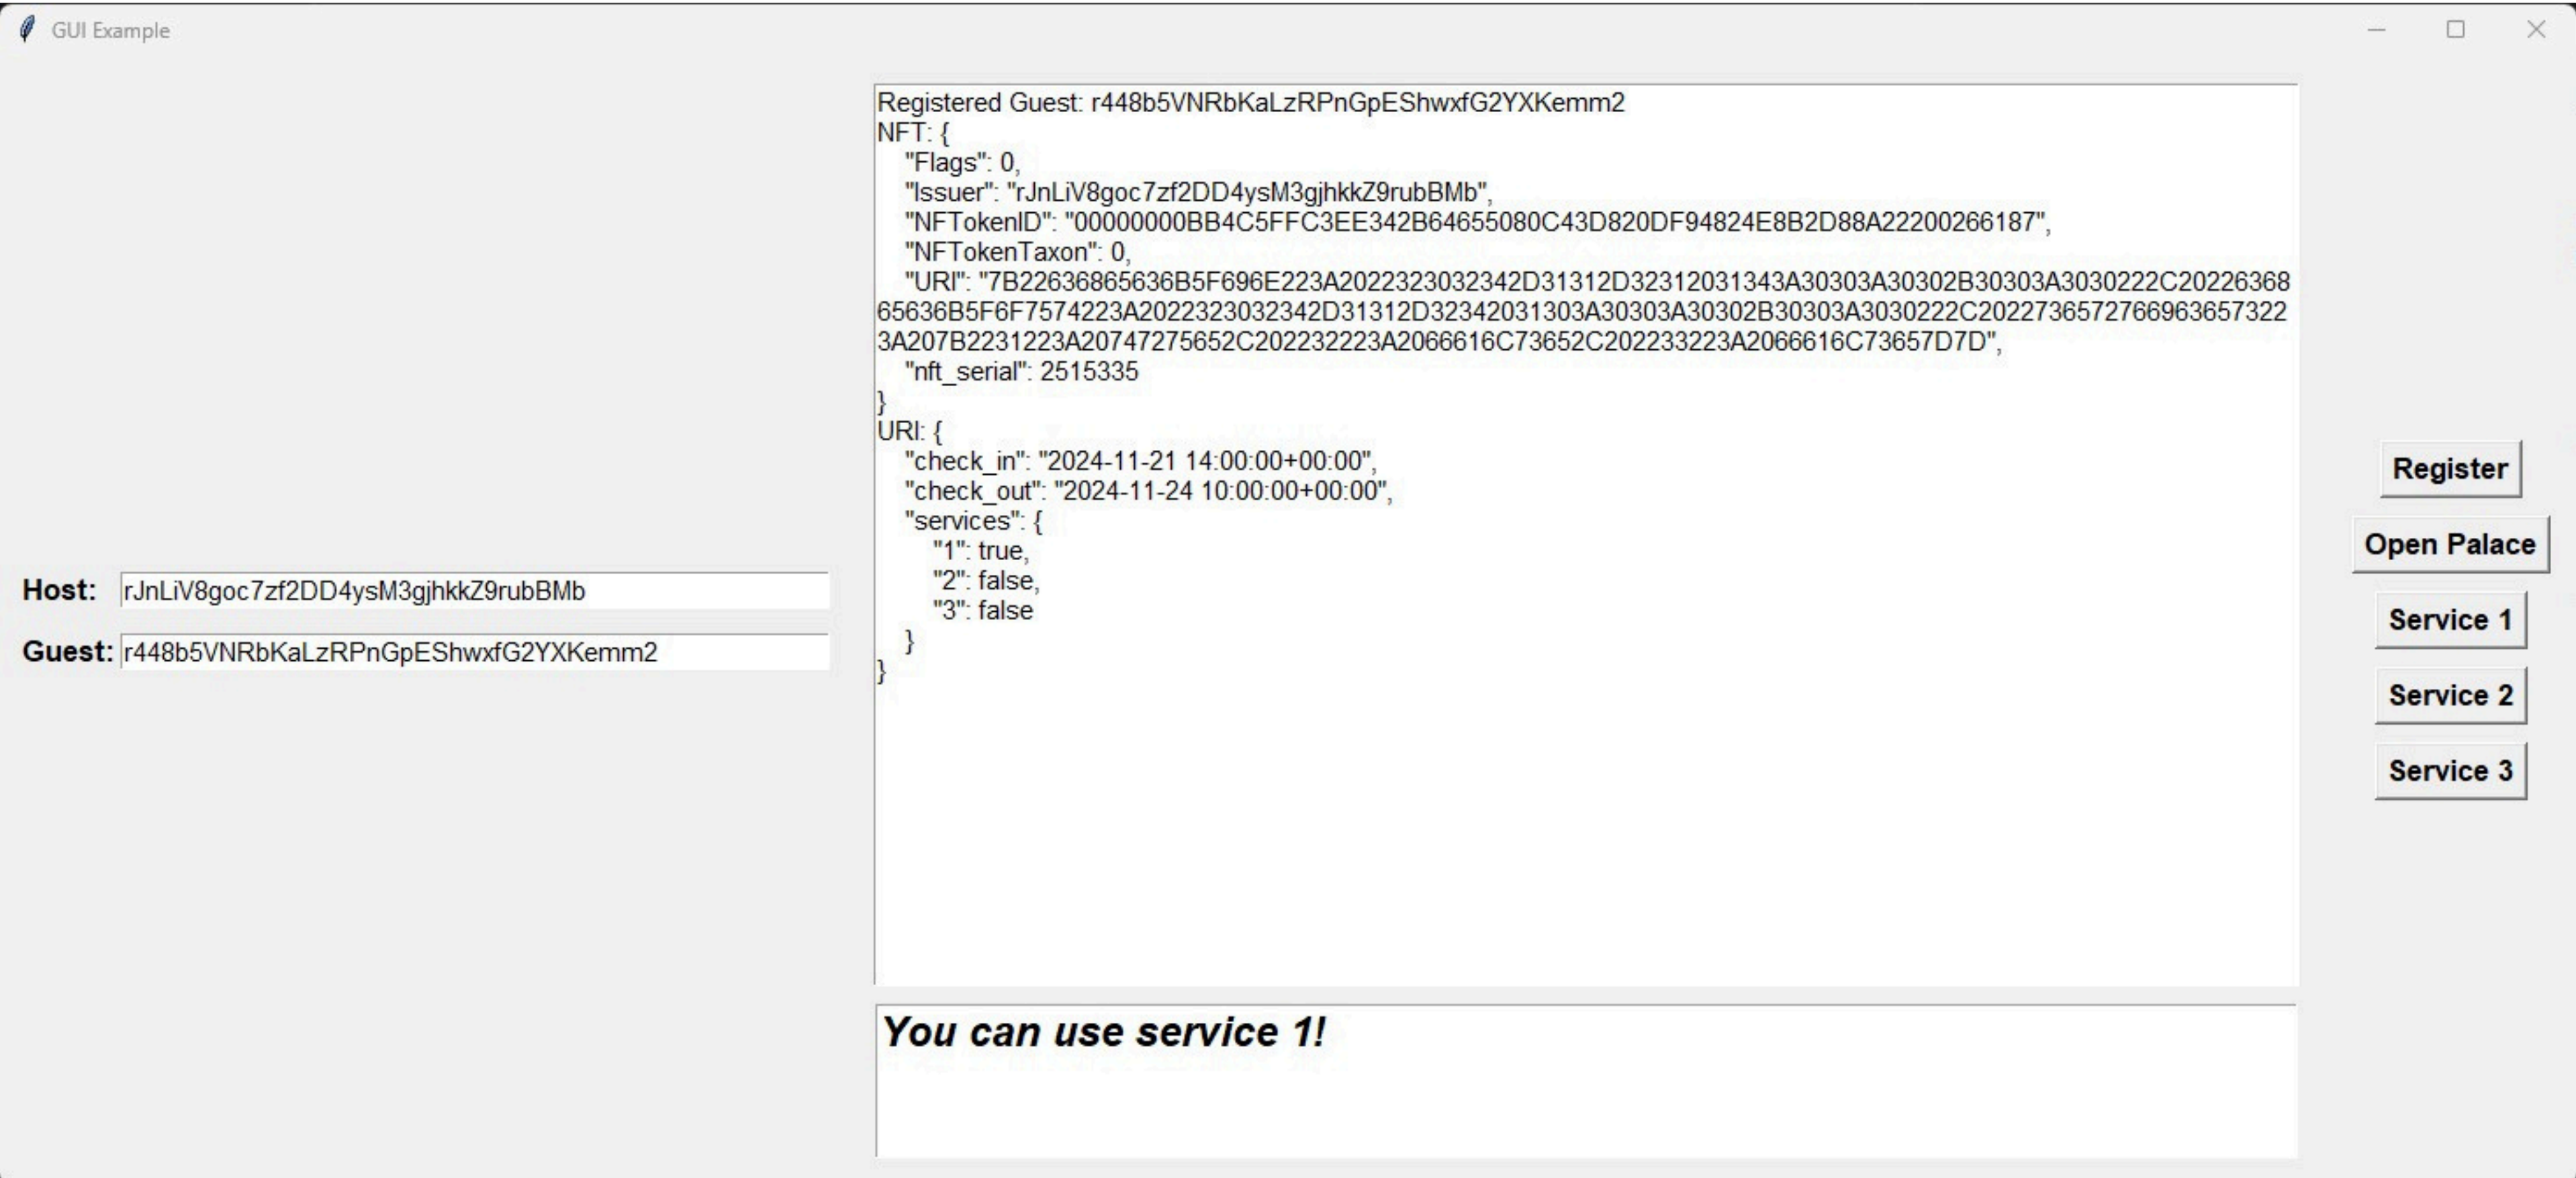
GUI Example

Host: rJnLiV8goc7zf2DD4ysM3gjhkkZ9rubBMb

Guest: r448b5VNRbKaLzRPnGpEShwxfG2YXKemm2

Registered Guest: r448b5VNRbKaLzRPnGpEShwxfG2YXKemm2
NFT: {
"Flags": 0,
"Issuer": "rJnLiV8goc7zf2DD4ysM3gjhkkZ9rubBMb",
"NFTokenID": "00000000BB4C5FFC3EE342B64655080C43D820DF94824E8B2D88A22200266187",
"NFTokenTaxon": 0,
"URI": "7B22636865636B5F696E223A2022323032342D31312D32312031343A30303A30302B30303A3030222C2022636865636B5F6F7574223A2022323032342D31312D32342031303A30303A30302B30303A3030222C202273657276696365732223A207B2231223A20747275652C202232223A2066616C73652C202233223A2066616C73657D7D",
"nft_serial": 2515335
}
URI: {
"check_in": "2024-11-21 14:00:00+00:00",
"check_out": "2024-11-24 10:00:00+00:00",
"services": {
"1": true,
"2": false,
"3": false
}
}

You can use service 1!

Register
Open Palace
Service 1
Service 2
Service 3